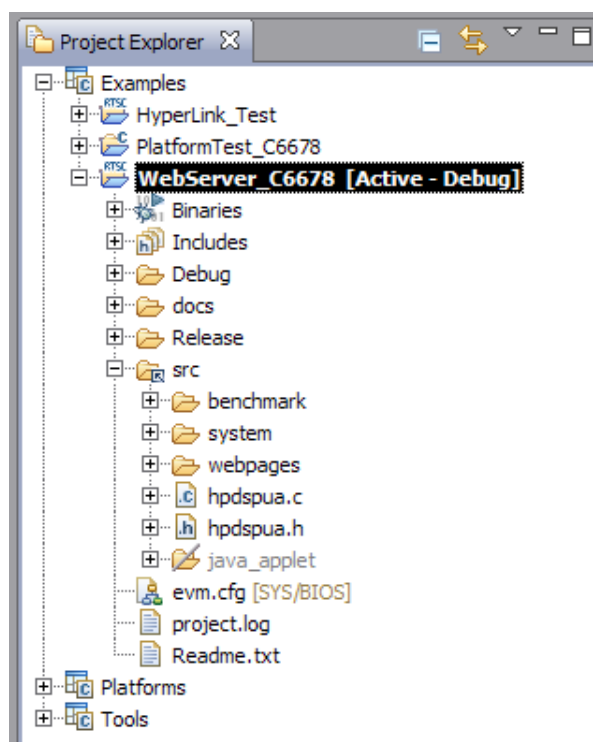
Project Explorer

Examples
HyperLink_Test
PlatformTest_C6678
WebServer_C6678 [Active - Debug]
Binaries
Includes
Debug
docs
Release
src
benchmark
system
webpages
hpdspua.c
hpdspua.h
java_applet
evm.cfg [SYS/BIOS]
project.log
Readme.txt
Platforms
Tools